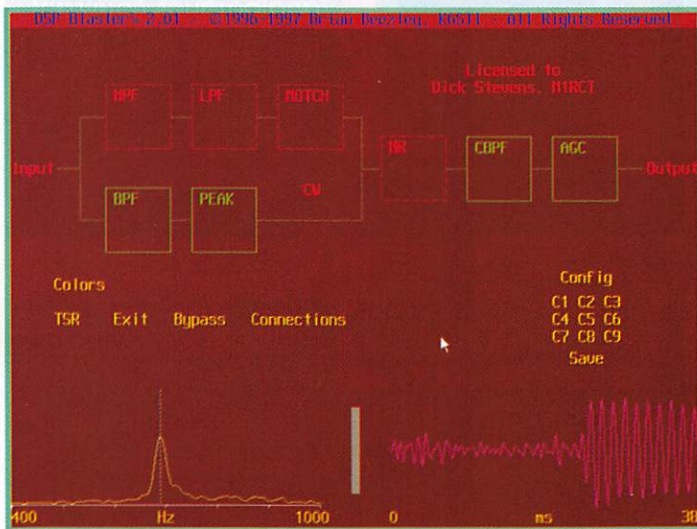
DSP Blaster's 2.01 : ©1996-1997 Brian Beezley, K6STI : All Rights Reserved

Licensed to
Dick Stevens, M1RCT

HPF
LPF
NOTCH
Input
NR
CBPF
AGC
Output
BPF
PEAK
CW

Colors

TSR Exit Bypass Connections

Config
C1 C2 C3
C4 C5 C6
C7 C8 C9
Save

400 Hz 1000
0 ms 38